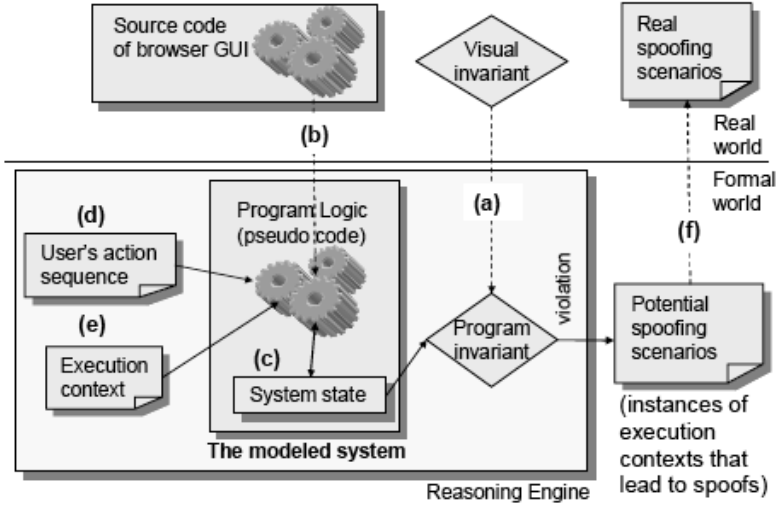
Source code of browser GUI

Visual invariant

Real spoofing scenarios

(b)

Real world

Formal world

(a)

(d)

Program Logic (pseudo code)

(f)

User's action sequence

violation

(e)

Program invariant

Potential spoofing scenarios

Execution context

(c)

System state

(instances of execution contexts that lead to spoofs)

The modeled system

Reasoning Engine